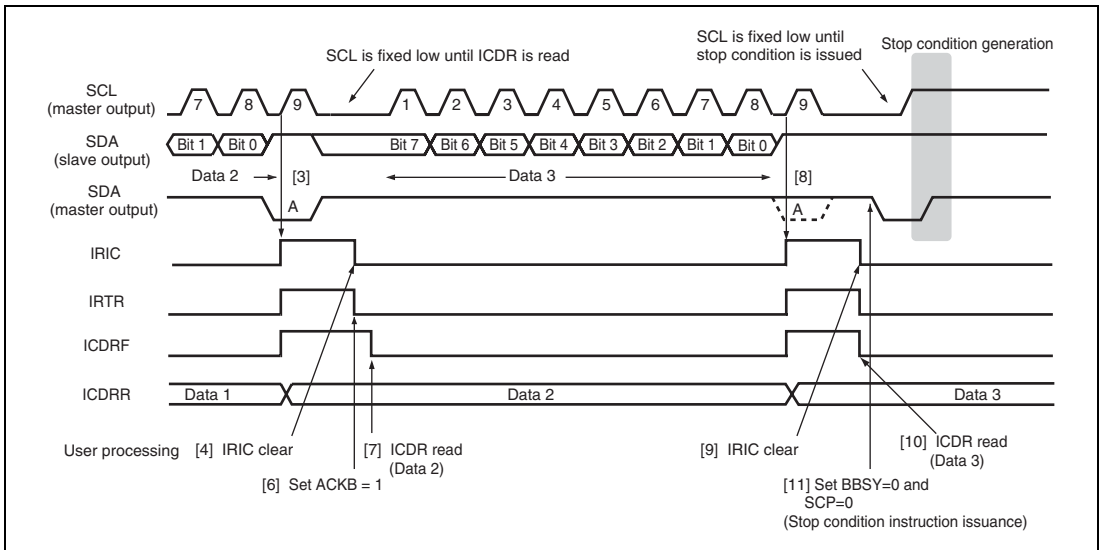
SCL is fixed low until ICDR is read

SCL is fixed low until stop condition is issued

Stop condition generation

SCL (master output)

7 8 9 1 2 3 4 5 6 7 8 9

SDA (slave output)

Bit 1 Bit 0 Bit 7 Bit 6 Bit 5 Bit 4 Bit 3 Bit 2 Bit 1 Bit 0

Data 2 [3] Data 3 [8]

SDA (master output)

A A

IRIC

IRTR

ICDRF

ICDRR

Data 1 Data 2 Data 3

User processing [4] IRIC clear

[6] Set ACKB = 1

[7] ICDR read (Data 2)

[9] IRIC clear

[10] ICDR read (Data 3)

[11] Set BBSY=0 and SCP=0 (Stop condition instruction issuance)